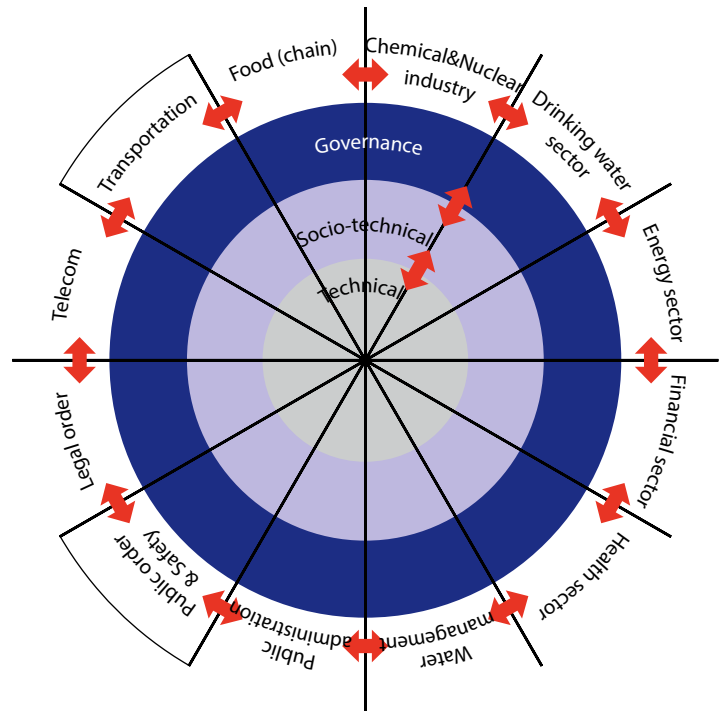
Food (chain)
Chemical&Nuclear industry
Drinking water sector
Energy sector
Financial sector
Health sector
Water management
Public administration
Public order & Safety
Legal order
Telecom
Transportation
Governance
Socio-technical
Technical